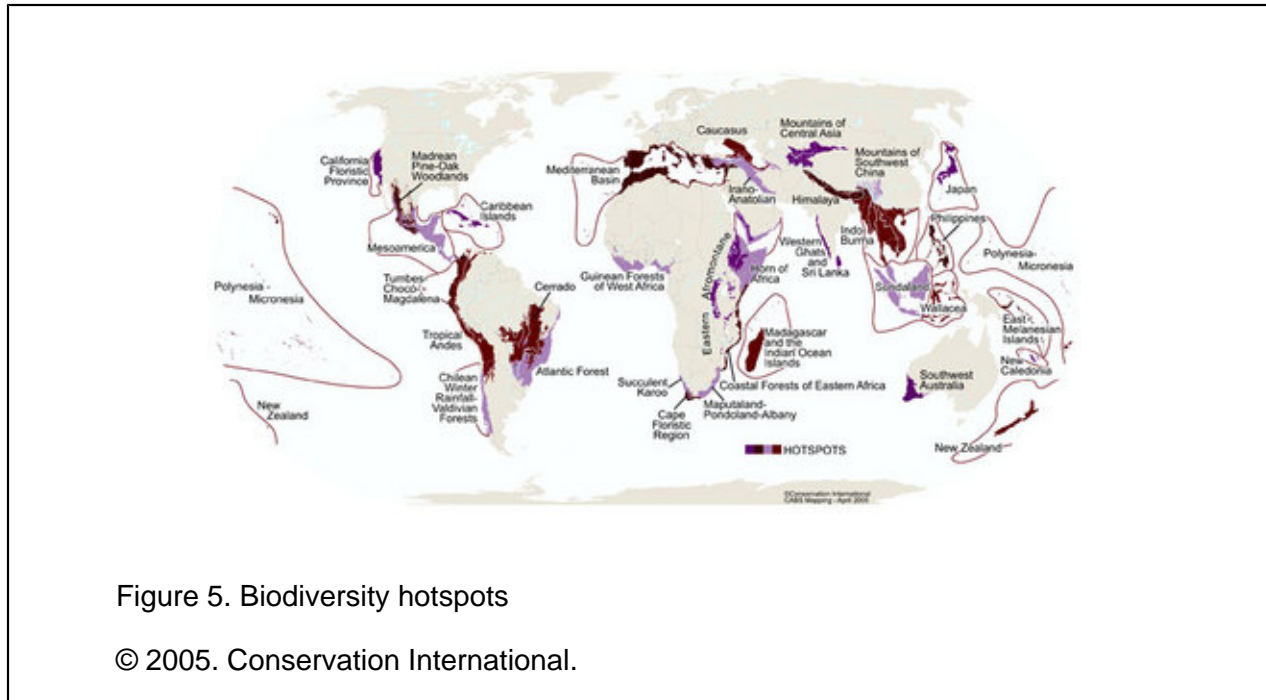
California Floristic Province

Madrean Pine-Oak Woodlands

Caribbean Islands

Mesoamerica

Polynesia - Micronesia

Tumbes-Choco-Magdalena

Tropical Andes

Cerrado

Atlantic Forest

Chilean Winter Rainfall-Valdivian Forests

New Zealand

Caucasus

Mediterranean Basin

Irano-Anatolian

Guinean Forests of West Africa

Eastern Afromontane

Horn of Africa

Madagascar and the Indian Ocean Islands

Succulent Karoo

Cape Floristic Region

Maputaland-Pondoland-Albany

Coastal Forests of Eastern Africa

Mountains of Central Asia

Mountains of Southwest China

Himalaya

Western Ghats and Sri Lanka

Indo-Burma

Japan

Philippines

Polynesia-Micronesia

Sundaland

Wallacea

East Melanesian Islands

New Caledonia

Southwest Australia

New Zealand

HOTSPOTS

©Conservation International CABS Mapping - April 2005

Figure 5. Biodiversity hotspots

© 2005. Conservation International.